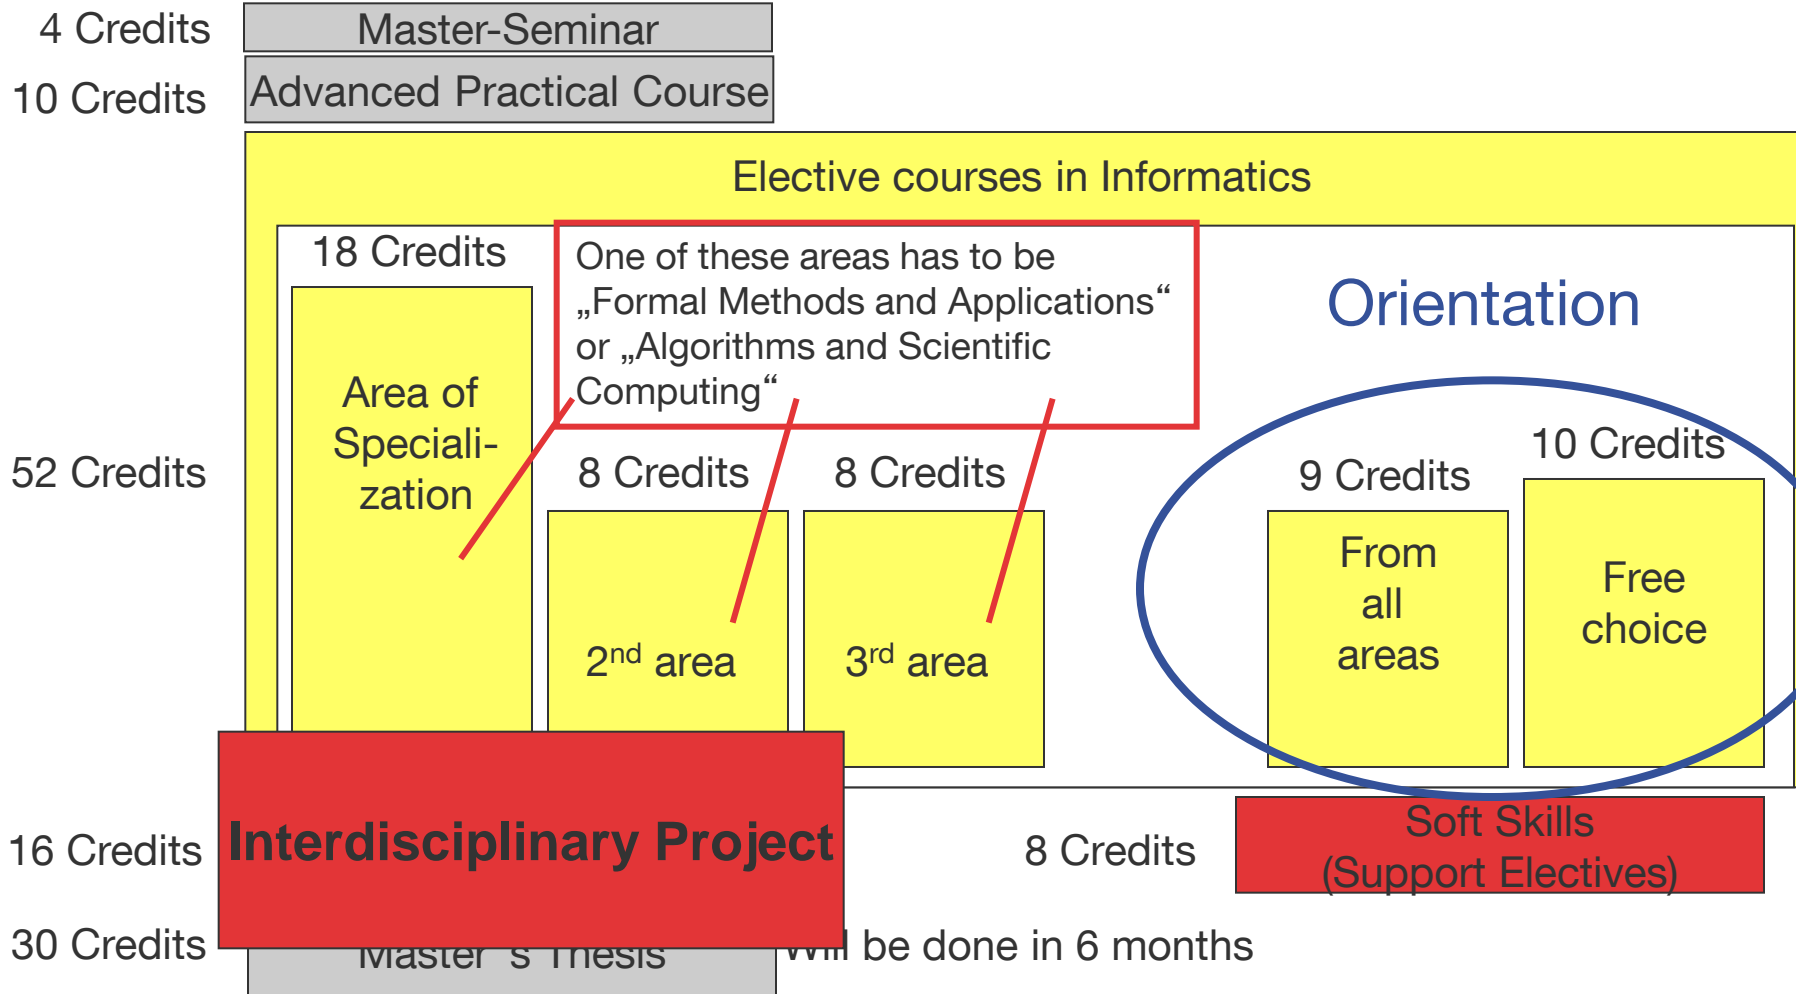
4 Credits
Master-Seminar

10 Credits
Advanced Practical Course

Elective courses in Informatics

18 Credits

Area of Speciali-zation

One of these areas has to be „Formal Methods and Applications“ or „Algorithms and Scientific Computing“

Orientation

52 Credits

8 Credits

8 Credits

9 Credits

10 Credits

2nd area

3rd area

From all areas

Free choice

16 Credits
Interdisciplinary Project

8 Credits
Soft Skills (Support Electives)

30 Credits
Master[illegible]s Thesis
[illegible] be done in 6 months